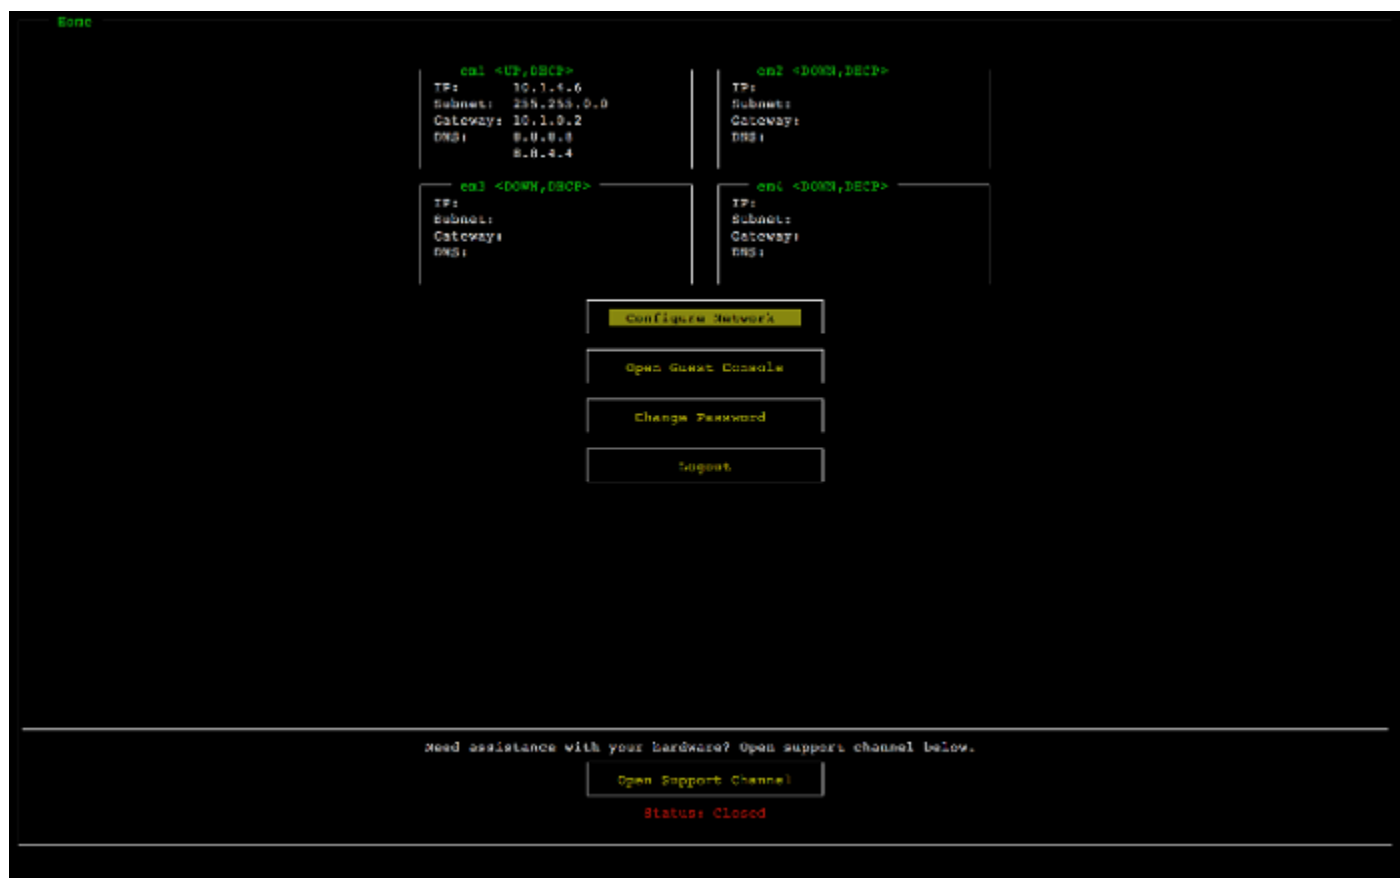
Home

en1 <UP,DHCP>
IP: 10.1.4.6
Subnet: 255.255.0.0
Gateway: 10.1.0.2
DNS: 8.8.8.8
8.8.4.4

en2 <DOWN,DHCP>
IP:
Subnet:
Gateway:
DNS:

en3 <DOWN,DHCP>
IP:
Subnet:
Gateway:
DNS:

en4 <DOWN,DHCP>
IP:
Subnet:
Gateway:
DNS:

Configure Network

Open Guest Console

Change Password

Logout

Need assistance with your hardware? Open support channel below.

Open Support Channel

Status: Closed